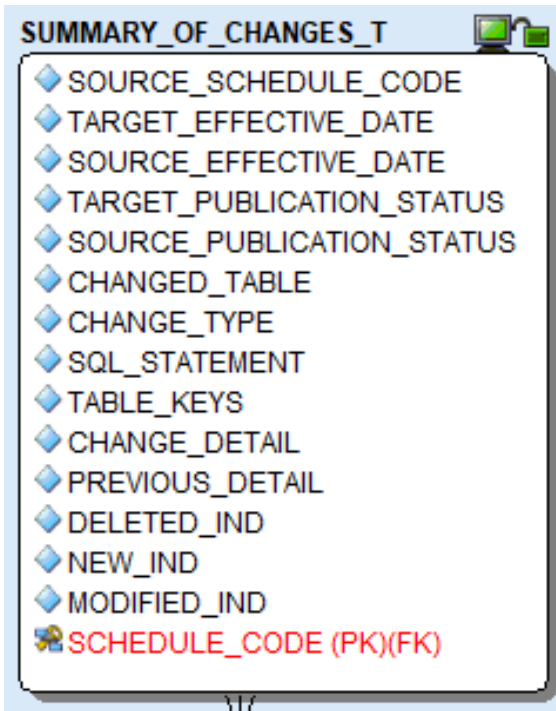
SUMMARY_OF_CHANGES_T

SOURCE_SCHEDULE_CODE
TARGET_EFFECTIVE_DATE
SOURCE_EFFECTIVE_DATE
TARGET_PUBLICATION_STATUS
SOURCE_PUBLICATION_STATUS
CHANGED_TABLE
CHANGE_TYPE
SQL_STATEMENT
TABLE_KEYS
CHANGE_DETAIL
PREVIOUS_DETAIL
DELETED_IND
NEW_IND
MODIFIED_IND
SCHEDULE_CODE (PK)(FK)